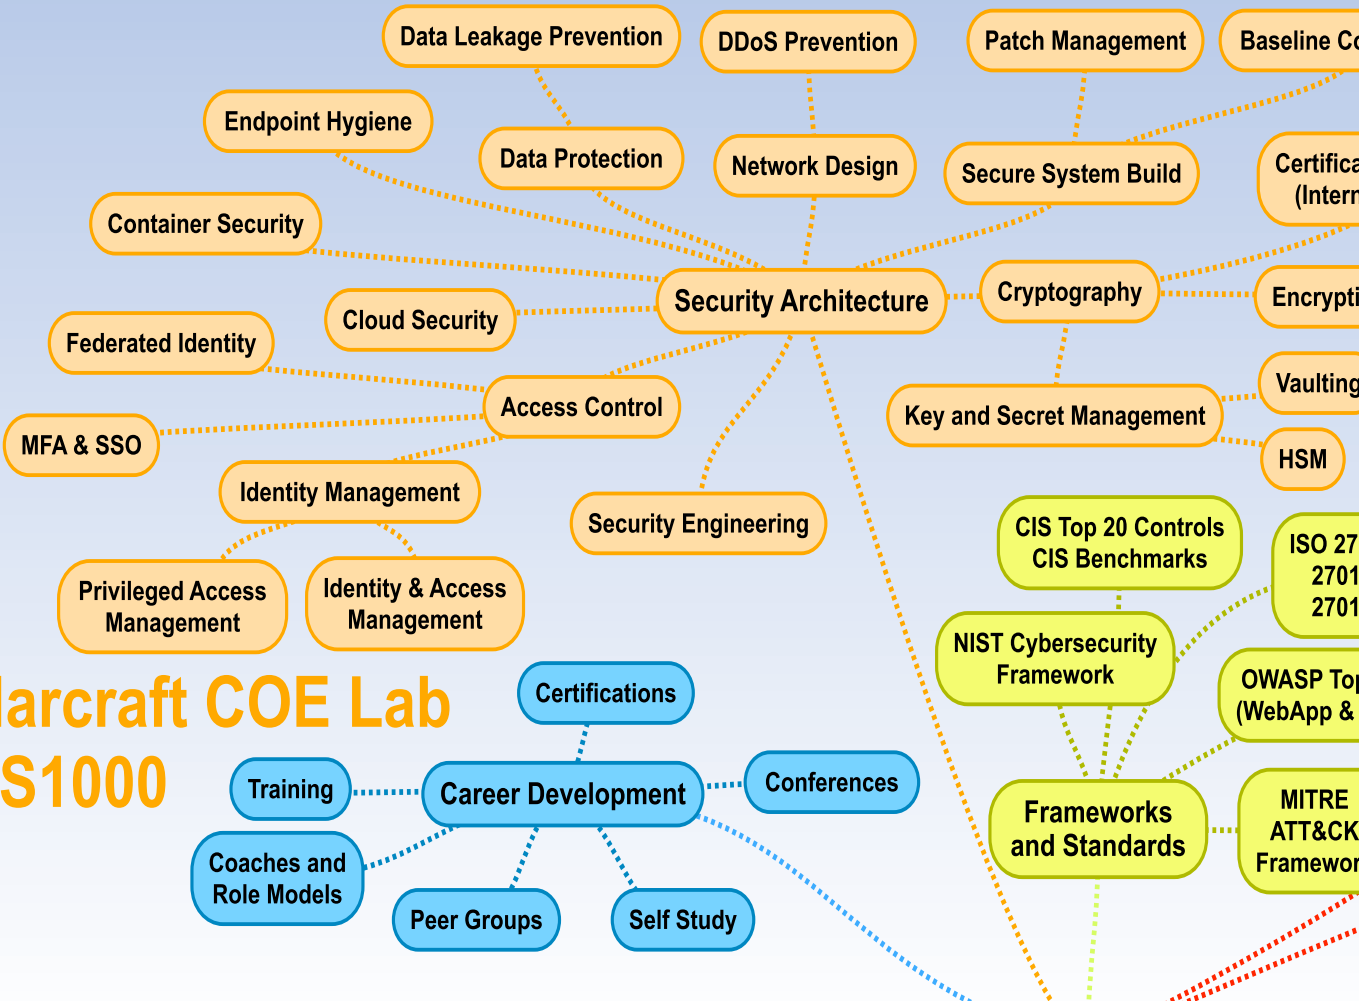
Data Leakage Prevention
DDoS Prevention
Patch Management
Baseline Co
Endpoint Hygiene
Data Protection
Network Design
Secure System Build
Certifica (Intern
Container Security
Security Architecture
Cryptography
Encrypti
Cloud Security
Federated Identity
Access Control
Key and Secret Management
Vaulting
MFA & SSO
HSM
Identity Management
Security Engineering
CIS Top 20 Controls CIS Benchmarks
ISO 27 2701 2701
Privileged Access Management
Identity & Access Management
NIST Cybersecurity Framework
larcraft COE Lab
S1000
Certifications
OWASP Top (WebApp &
Training
Career Development
Conferences
Frameworks and Standards
MITRE ATT&CK Framewor
Coaches and Role Models
Peer Groups
Self Study